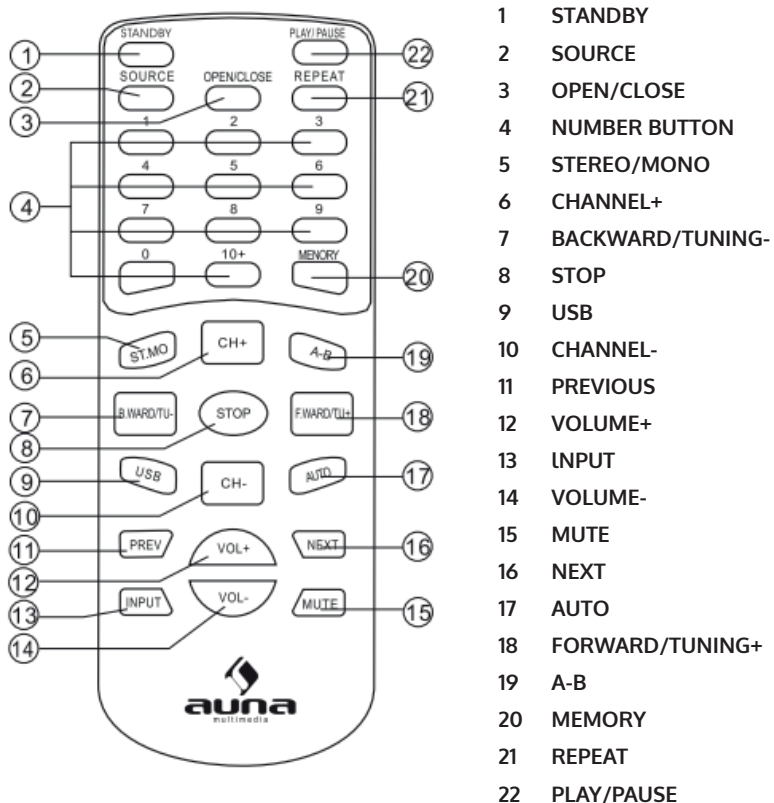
STANDBY
PLAY/PAUSE
SOURCE
OPEN/CLOSE
REPEAT
1 2 3
4 5 6
7 8 9
0 10+ MEMORY
ST.MO
CH+
A-B
B.WARD/TU-
STOP
F.WARD/TU+
USB
CH-
AUTO
PREV
VOL+
NEXT
INPUT
VOL-
MUTE
auna
multimedia

1 2 3 4 5 6 7 8 9 10 11 12 13 14 15 16 17 18 19 20 21 22

1 STANDBY
2 SOURCE
3 OPEN/CLOSE
4 NUMBER BUTTON
5 STEREO/MONO
6 CHANNEL+
7 BACKWARD/TUNING-
8 STOP
9 USB
10 CHANNEL-
11 PREVIOUS
12 VOLUME+
13 lNPUT
14 VOLUME-
15 MUTE
16 NEXT
17 AUTO
18 FORWARD/TUNING+
19 A-B
20 MEMORY
21 REPEAT
22 PLAY/PAUSE